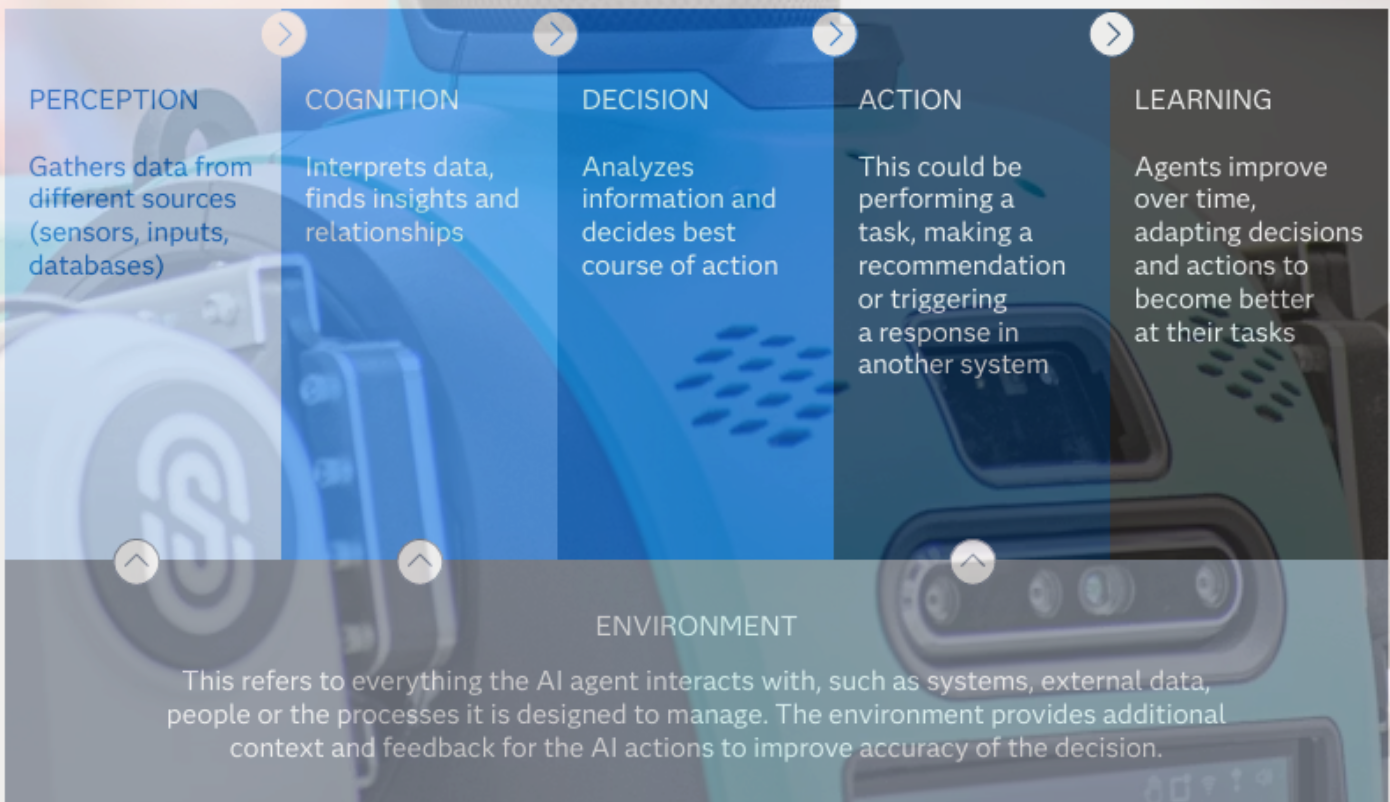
PERCEPTION

Gathers data from different sources (sensors, inputs, databases)

COGNITION

Interprets data, finds insights and relationships

DECISION

Analyzes information and decides best course of action

ACTION

This could be performing a task, making a recommendation or triggering a response in another system

LEARNING

Agents improve over time, adapting decisions and actions to become better at their tasks

ENVIRONMENT

This refers to everything the AI agent interacts with, such as systems, external data, people or the processes it is designed to manage. The environment provides additional context and feedback for the AI actions to improve accuracy of the decision.